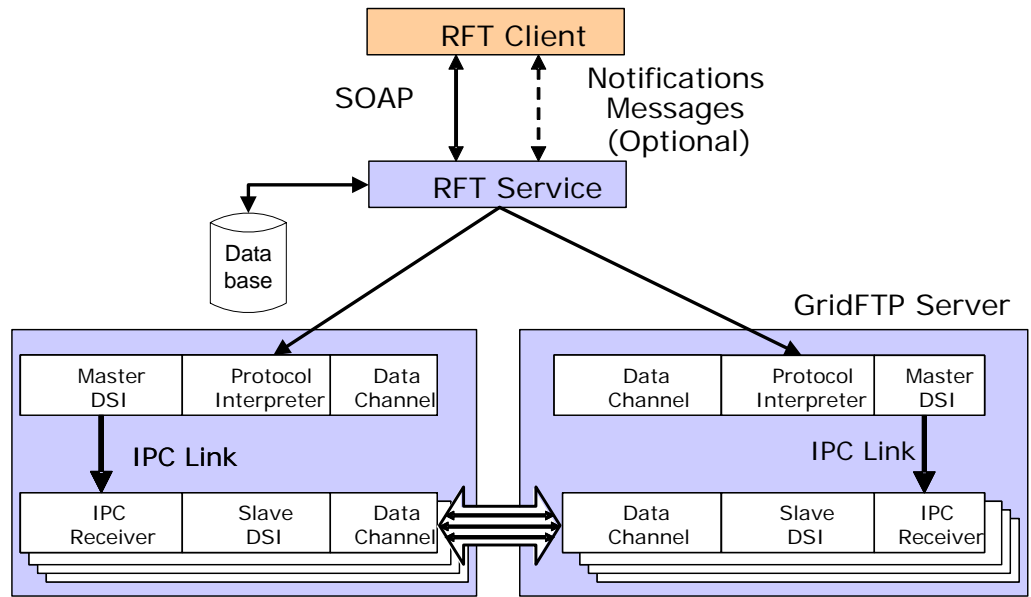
RFT Client

SOAP

Notifications Messages (Optional)

RFT Service

Data base

GridFTP Server

Master DSI

Protocol Interpreter

Data Channel

IPC Link

IPC Receiver

Slave DSI

Data Channel

Data Channel

Protocol Interpreter

Master DSI

IPC Link

Data Channel

Slave DSI

IPC Receiver